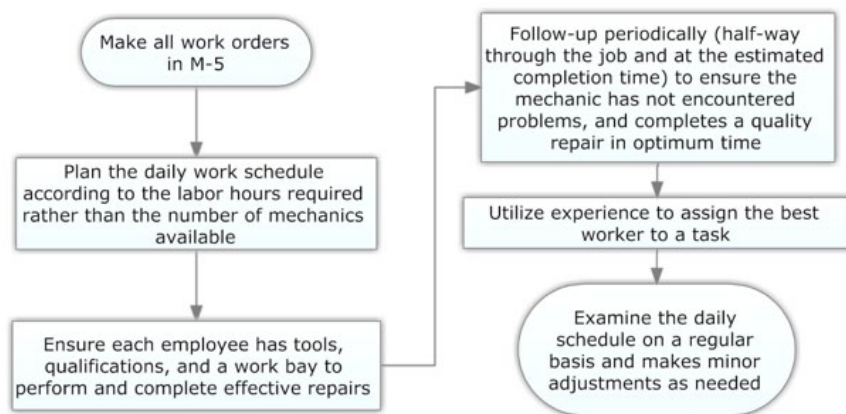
Make all work orders in M-5

Plan the daily work schedule according to the labor hours required rather than the number of mechanics available

Ensure each employee has tools, qualifications, and a work bay to perform and complete effective repairs

Follow-up periodically (half-way through the job and at the estimated completion time) to ensure the mechanic has not encountered problems, and completes a quality repair in optimum time

Utilize experience to assign the best worker to a task

Examine the daily schedule on a regular basis and makes minor adjustments as needed